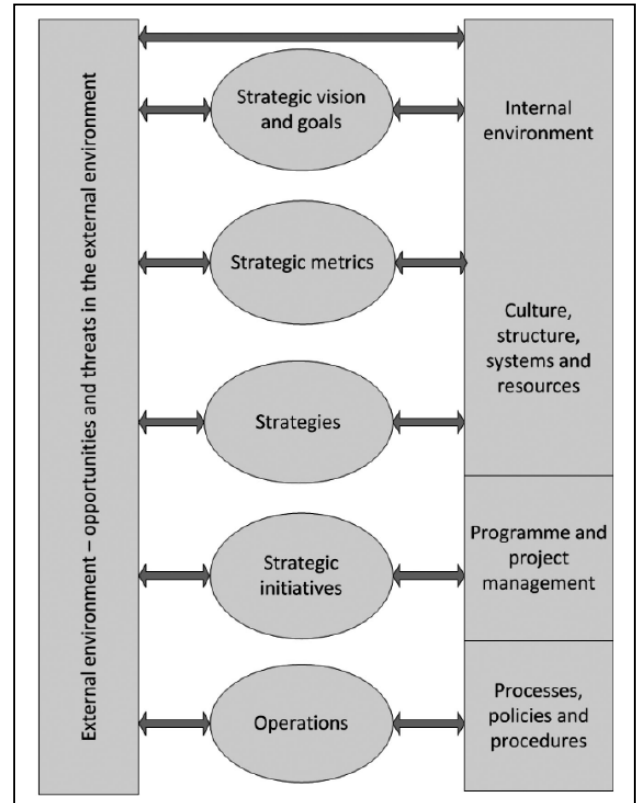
External environment – opportunities and threats in the external environment

Strategic vision and goals

Strategic metrics

Strategies

Strategic initiatives

Operations

Internal environment

Culture, structure, systems and resources

Programme and project management

Processes, policies and procedures